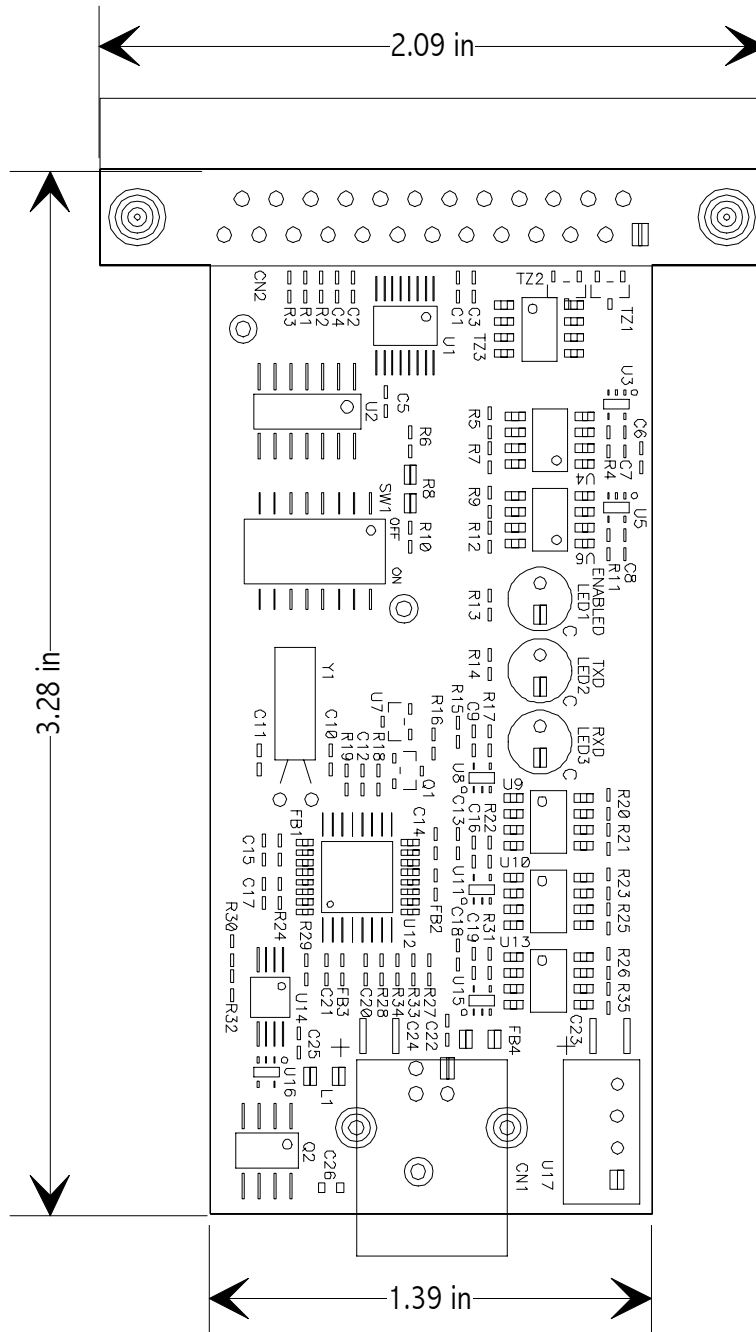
2.09 in

3.28 in

CN2
R3 R1 R2 C4 C2
U1
C1 C3
TZ3
TZ2
TZ1
U2
C5
R6
R8
SW1
OFF
ON
R10
R5 R7
R9 R12
R4
C7
C6
U3
U5
C8
R11
R13
ENABLED
LED1
R14
TXD
LED2
RXD
LED3
Y1
C11
C10
R19
C12
R18
U7
R16
R15
R17
C9
Q1
U8
C13
C16
R22
U9
R20 R21
FB1
C15 C17
R24
C14
U11
C18
R31
C19
U10
R23 R25
R30
R29
FB2
U12
U13
R26 R35
R32
U14
C21
FB3
C20
R28
R34
R33
R27
C24
C22
U15
FB4
C23
C25
U16
L1
Q2
C26
CN1
U17

1.39 in